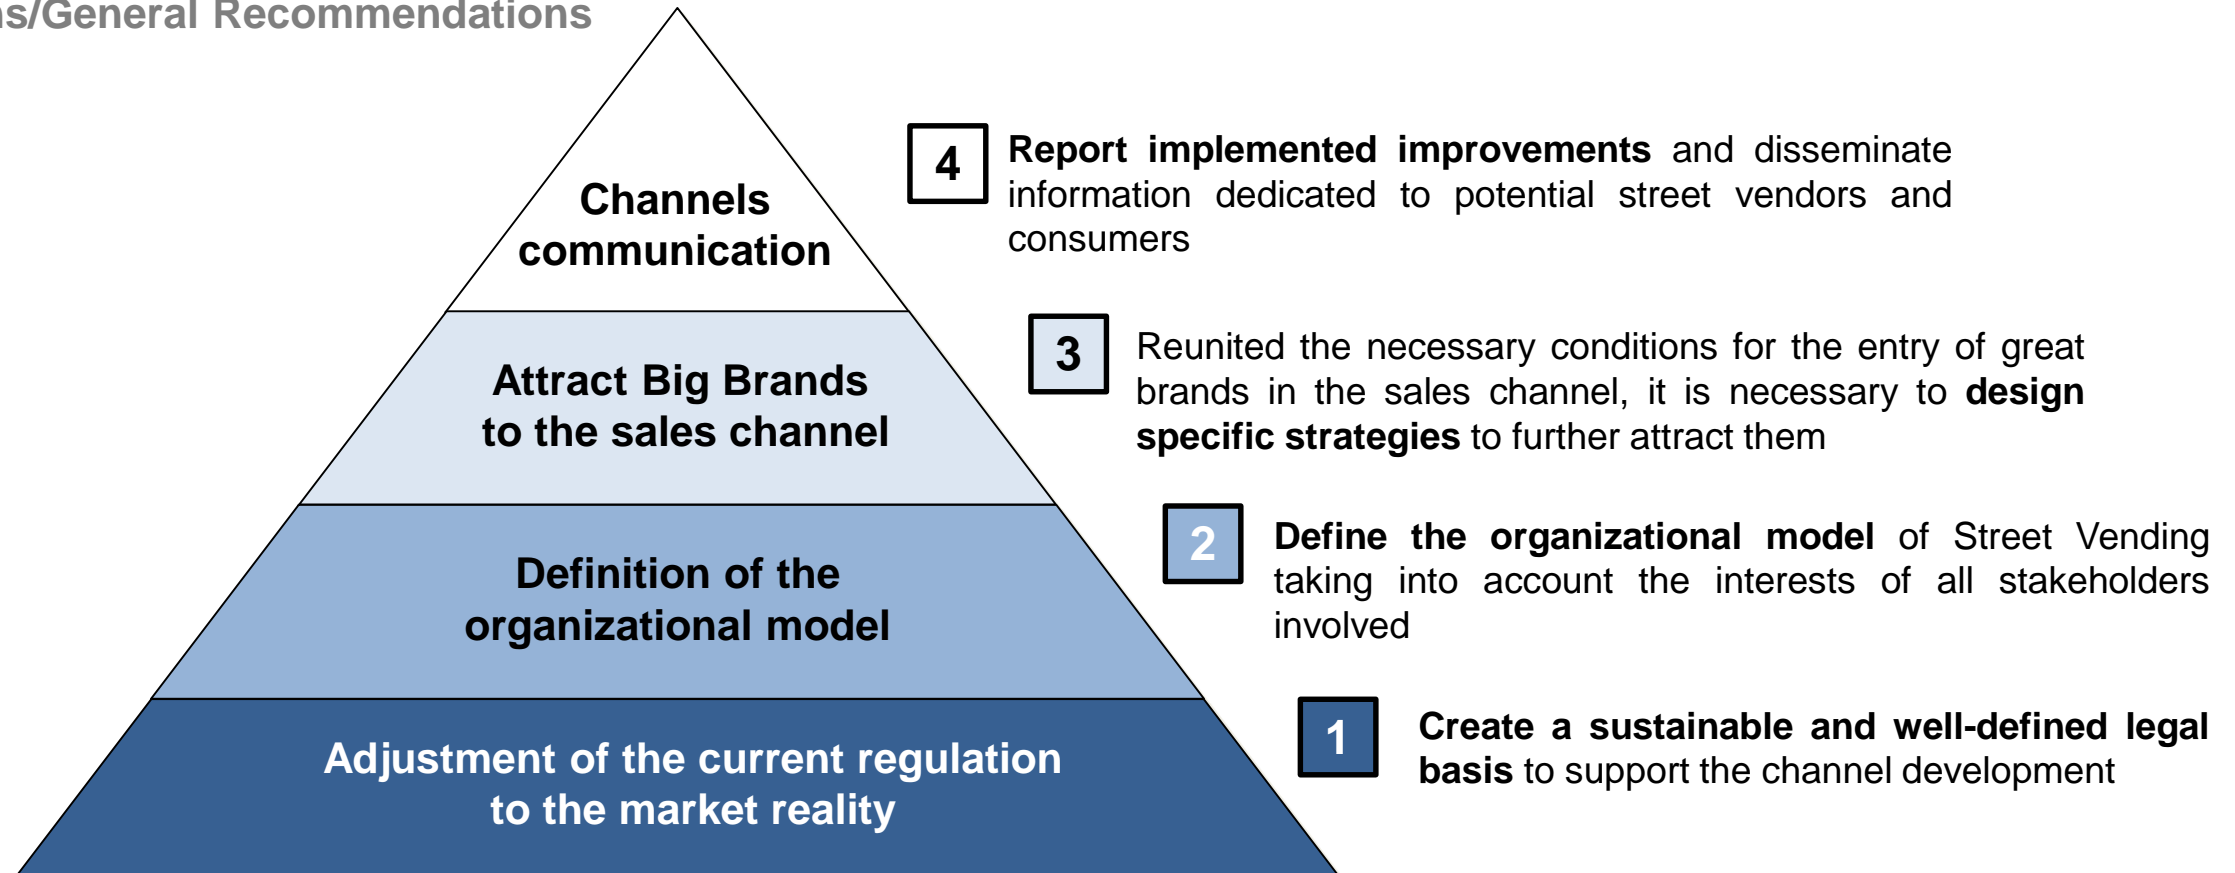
ns/General Recommendations

Channels communication

Attract Big Brands to the sales channel

Definition of the organizational model

Adjustment of the current regulation to the market reality

4 Report implemented improvements and disseminate information dedicated to potential street vendors and consumers

3 Reunited the necessary conditions for the entry of great brands in the sales channel, it is necessary to design specific strategies to further attract them

2 Define the organizational model of Street Vending taking into account the interests of all stakeholders involved

1 Create a sustainable and well-defined legal basis to support the channel development